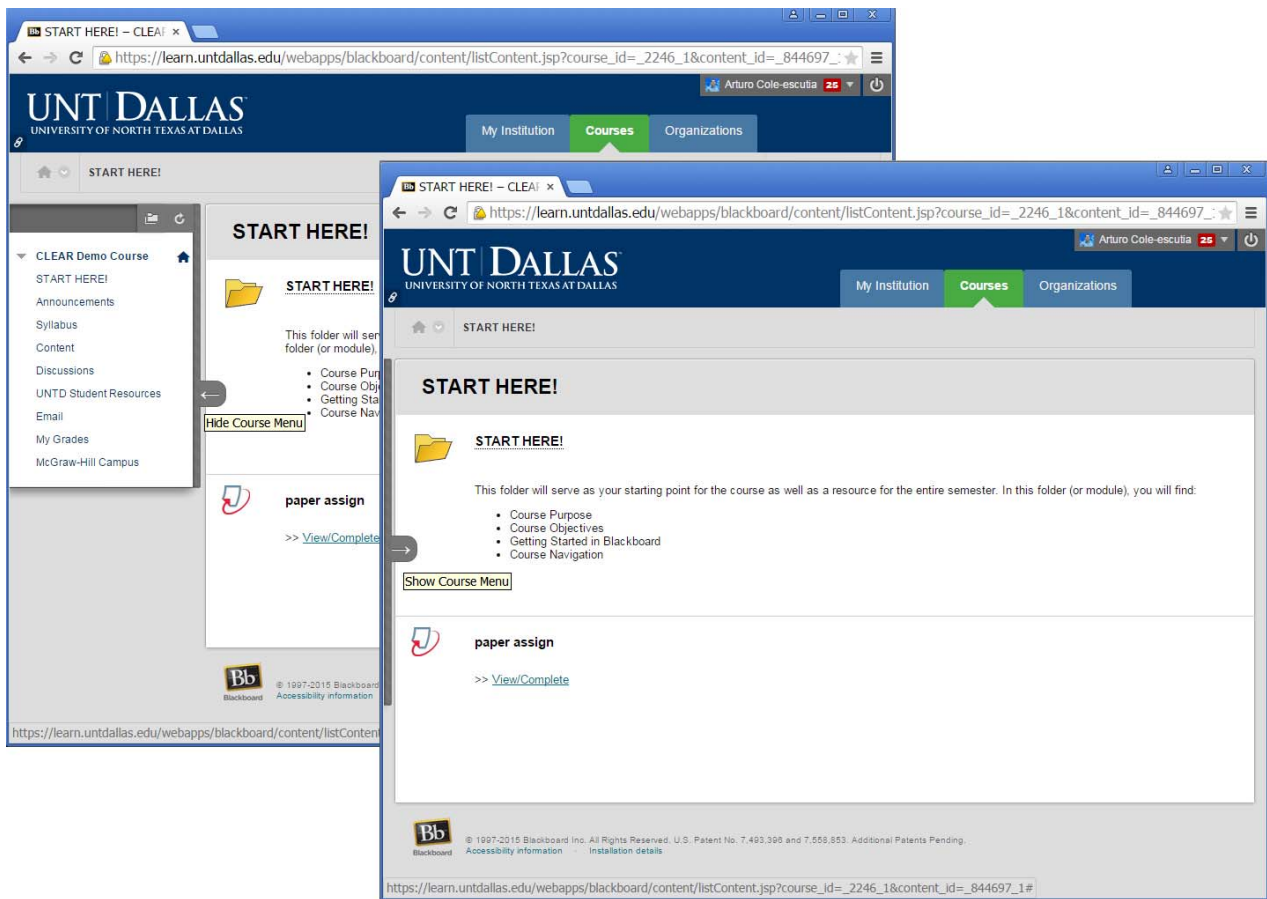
START HERE! – CLEA ×

https://learn.untdallas.edu/webapps/blackboard/content/listContent.jsp?course_id=_2246_1&content_id=_844697_

Arturo Cole-escutia 25

UNT DALLAS
UNIVERSITY OF NORTH TEXAS AT DALLAS

My Institution | Courses | Organizations

START HERE!

CLEAR Demo Course
START HERE!
Announcements
Syllabus
Content
Discussions
UNTD Student Resources
Email
My Grades
McGraw-Hill Campus

START HERE!

START HERE!

This folder will serv
folder (or module),

- Course Pur
- Course Obj
- Getting Sta
- Course Nav

Hide Course Menu

paper assign

>> View/Complete

Bb
Blackboard
© 1997-2015 Blackboard
Accessibility information

https://learn.untdallas.edu/webapps/blackboard/content/listConten

START HERE! – CLEA ×

https://learn.untdallas.edu/webapps/blackboard/content/listContent.jsp?course_id=_2246_1&content_id=_844697_

Arturo Cole-escutia 25

UNT DALLAS
UNIVERSITY OF NORTH TEXAS AT DALLAS

My Institution | Courses | Organizations

START HERE!

START HERE!

START HERE!

This folder will serve as your starting point for the course as well as a resource for the entire semester. In this folder (or module), you will find:

- Course Purpose
- Course Objectives
- Getting Started in Blackboard
- Course Navigation

Show Course Menu

paper assign

>> View/Complete

Bb
Blackboard
© 1997-2015 Blackboard Inc. All Rights Reserved. U.S. Patent No. 7,493,396 and 7,558,853. Additional Patents Pending.
Accessibility information · Installation details

https://learn.untdallas.edu/webapps/blackboard/content/listContent.jsp?course_id=_2246_1&content_id=_844697_1#